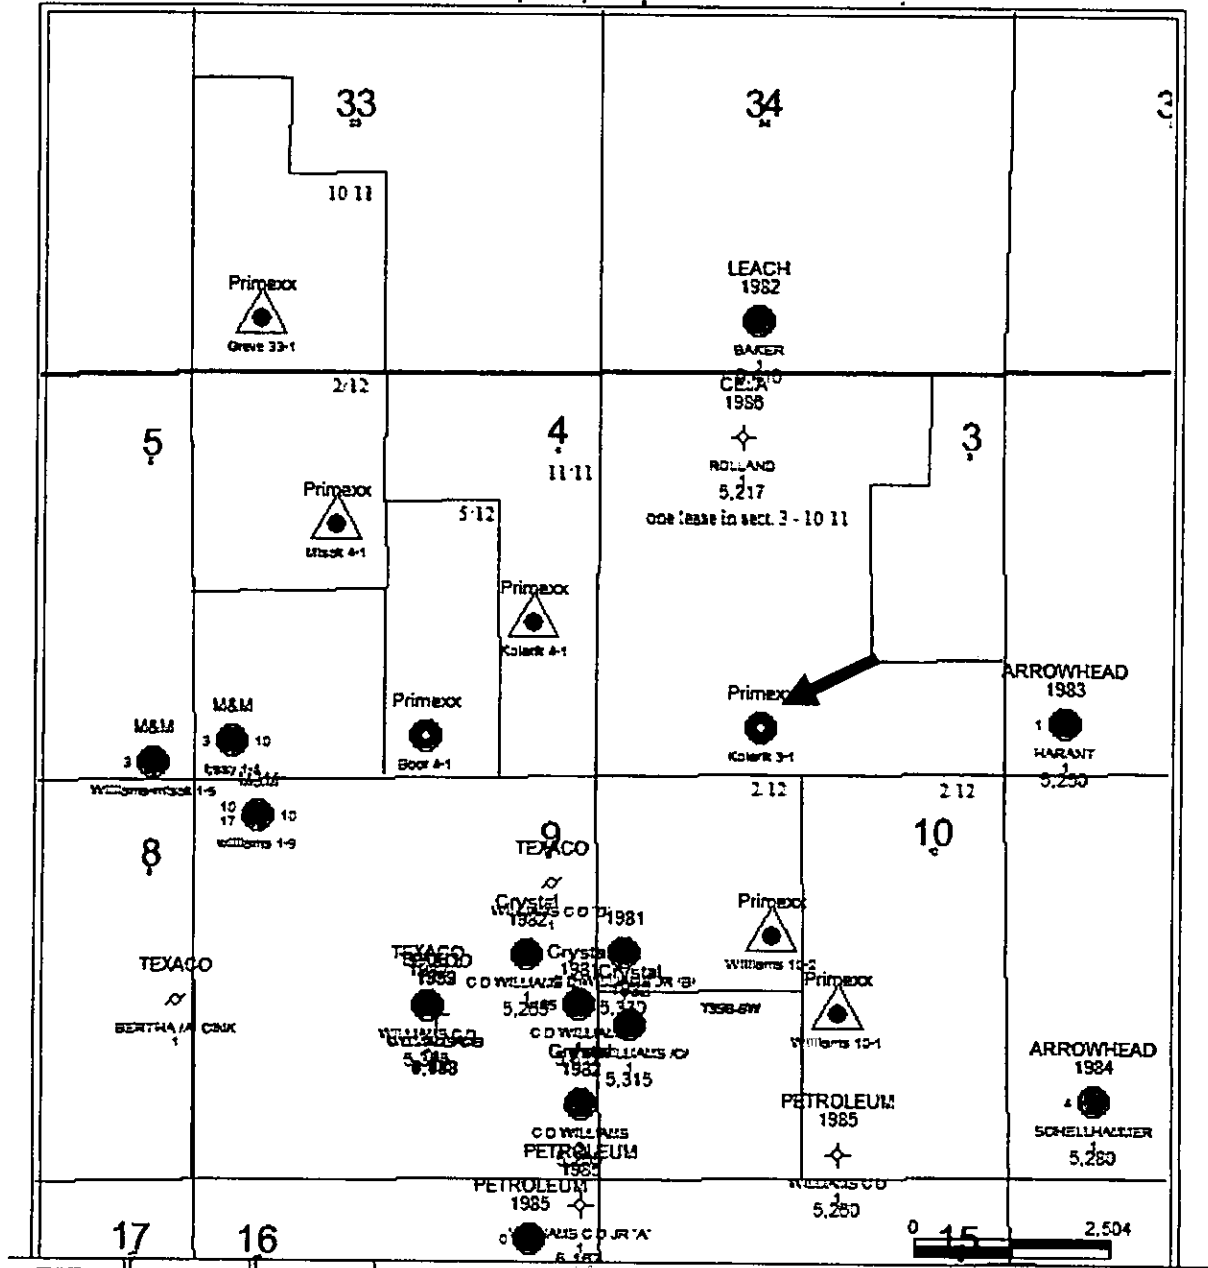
33
34
3
10 11
LEACH
1982
Primexx
Greve 33-1
BAKER
1
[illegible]
2/12
CELA
1986
5
4
11 11
3
ROLLAND
1
5,217
one lease in sect. 3 - 10 11
Primexx
Mitsch 4-1
5 12
Primexx
Kolarik 4-1
ARROWHEAD
1983
Primexx
M&M
M&M
3
3
10
Primexx
Boor 4-1
Kolarik 3-1
1
HARANT
1
5,250
Williams-Mitsch 1-5
M&M
10
17
10
Williams 1-9
2 12
2 12
8
9
TEXACO
10
Crystal
WILLIAMS C D 'P'
1982
1
1981
Primexx
Williams 10-2
TEXACO
TEXACO
TEXACO
1983
Crystal
1981 Crystal
C D WILLIAMS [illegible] 'B'
Primexx
BERTHA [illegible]
1
WILLIAMS C D
5,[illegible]
5,265
5,370
C D WILLIAMS
WILLIAMS 'C'
T998-SW
Williams 10-1
Crystal
1982
5,315
ARROWHEAD
1984
PETROLEUM
1985
C D WILLIAMS
PETROLEUM
1985
SCHELLHAMMER
1
5,280
PETROLEUM
1985
WILLIAMS C D
1
5,250
17
16
WILLIAMS C D JR 'A'
1
5,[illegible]
0
15
2,504